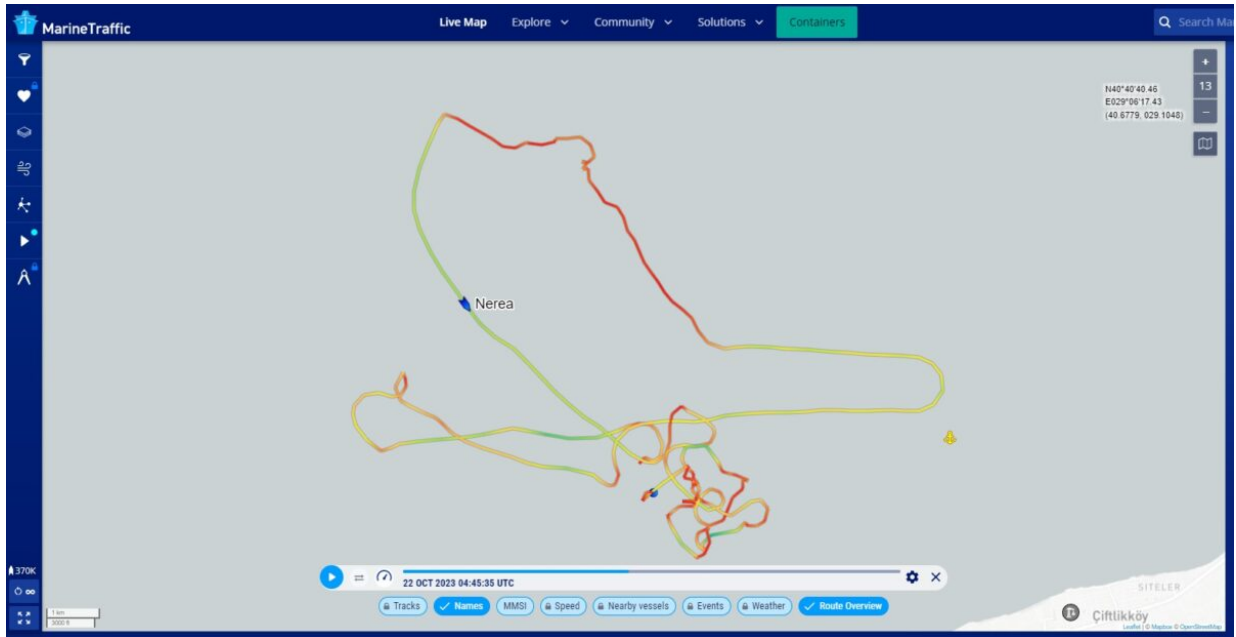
MarineTraffic

Live Map Explore Community Solutions Containers

Search Ma

+
13
−

N40°40'40.46
E029°06'17.43
(40.6779, 029.1048)

Nerea

370K

22 OCT 2023 04:45:35 UTC

Tracks Names MMSI Speed Nearby vessels Events Weather Route Overview

1 km
3000 ft

SITELER
Çiftlikköy
Leaflet | © Mapbox © OpenStreetMap